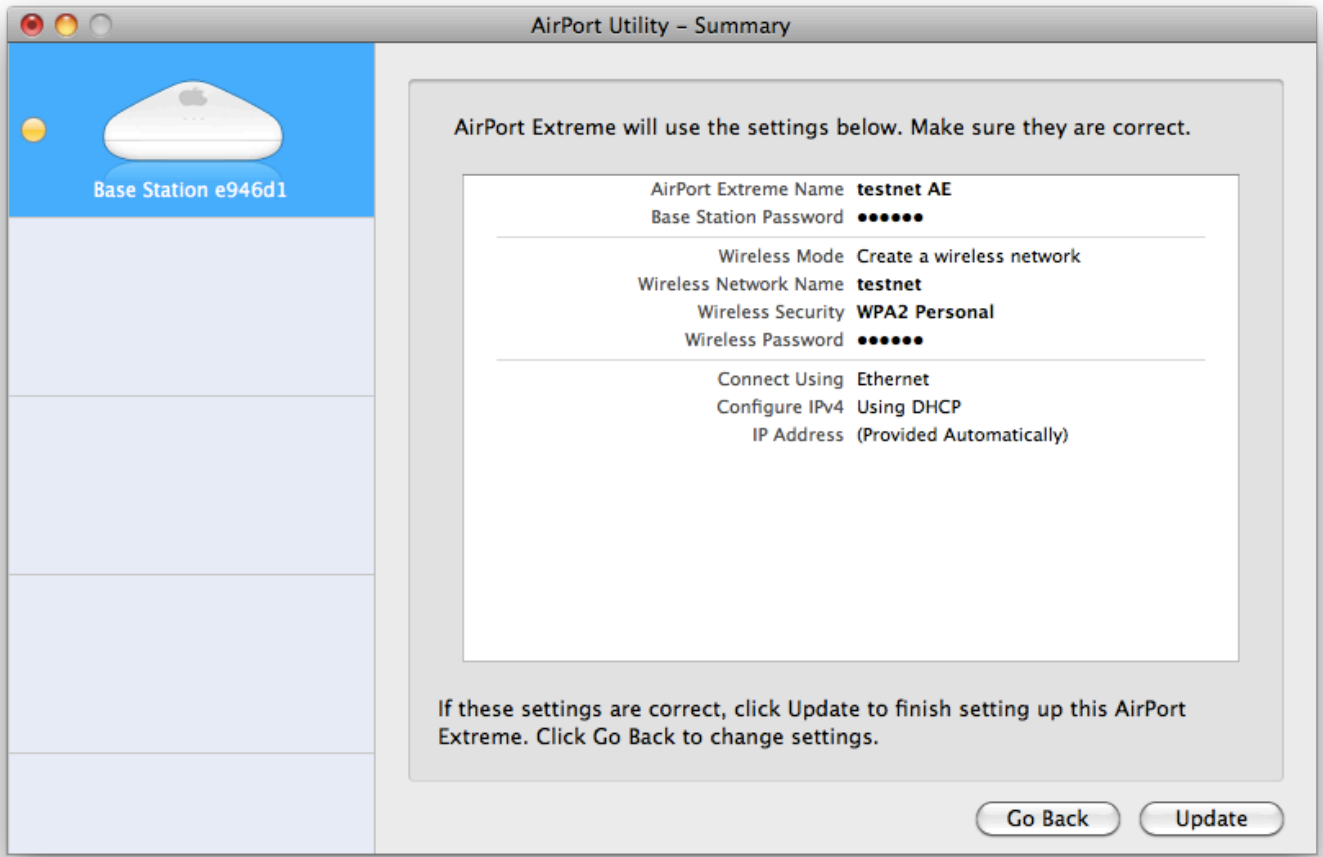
AirPort Utility – Summary

Base Station e946d1

AirPort Extreme will use the settings below. Make sure they are correct.

| | |
|---|---|
| AirPort Extreme Name | testnet AE |
| Base Station Password | ●●●●●● |
| Wireless Mode | Create a wireless network |
| Wireless Network Name | testnet |
| Wireless Security | WPA2 Personal |
| Wireless Password | ●●●●●● |
| Connect Using | Ethernet |
| Configure IPv4 | Using DHCP |
| IP Address | (Provided Automatically) |

If these settings are correct, click Update to finish setting up this AirPort Extreme. Click Go Back to change settings.

Go Back

Update